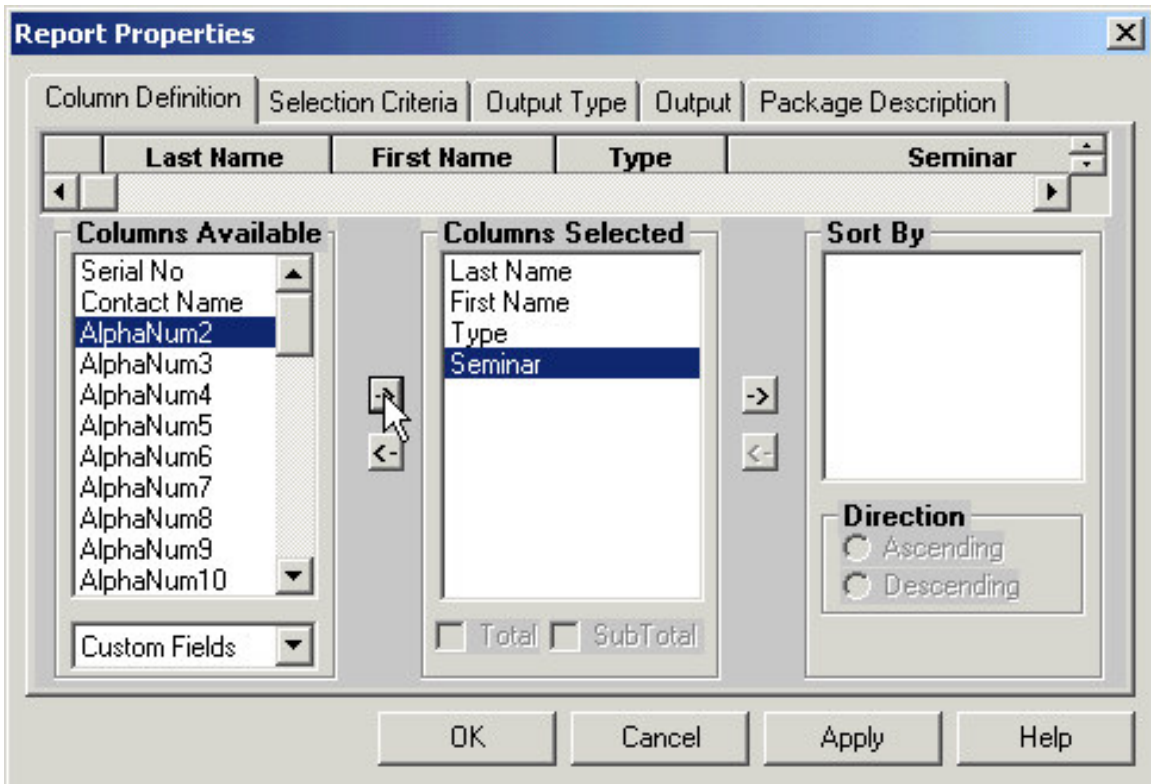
Report Properties

Column Definition | Selection Criteria | Output Type | Output | Package Description

| | Last Name | First Name | Type | Seminar |
|---|---|---|---|---|

Columns Available
Serial No
Contact Name
AlphaNum2
AlphaNum3
AlphaNum4
AlphaNum5
AlphaNum6
AlphaNum7
AlphaNum8
AlphaNum9
AlphaNum10

Custom Fields

->
<-

Columns Selected
Last Name
First Name
Type
Seminar

Total SubTotal

->
<-

Sort By

Direction
Ascending
Descending

OK Cancel Apply Help